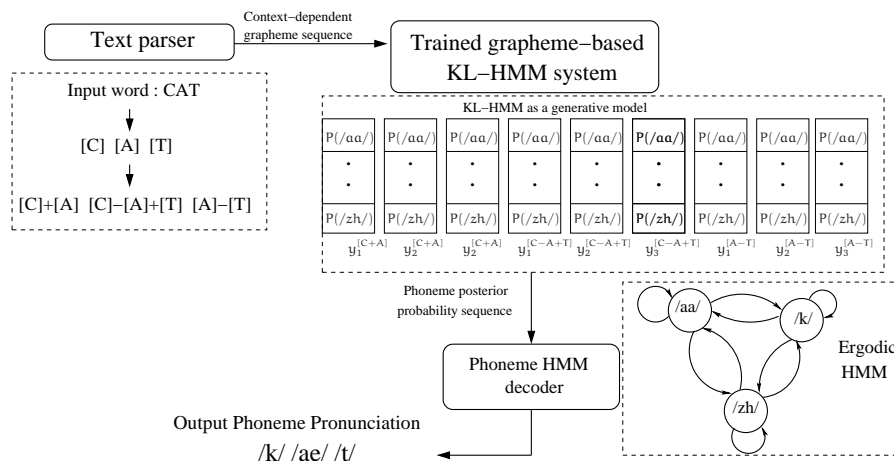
Text parser

Context−dependent grapheme sequence

Trained grapheme−based KL−HMM system

Input word : CAT

[C] [A] [T]

[C]+[A] [C]−[A]+[T] [A]−[T]

KL−HMM as a generative model

| P(/aa/) | P(/aa/) | P(/aa/) | P(/aa/) | P(/aa/) | P(/aa/) | P(/aa/) | P(/aa/) | P(/aa/) |
|---|---|---|---|---|---|---|---|---|
| . | . | . | . | . | . | . | . | . |
| . | . | . | . | . | . | . | . | . |
| P(/zh/) | P(/zh/) | P(/zh/) | P(/zh/) | P(/zh/) | P(/zh/) | P(/zh/) | P(/zh/) | P(/zh/) |

$y_1^{[C+A]}$ $y_2^{[C+A]}$ $y_3^{[C+A]}$ $y_1^{[C-A+T]}$ $y_2^{[C-A+T]}$ $y_3^{[C-A+T]}$ $y_1^{[A-T]}$ $y_2^{[A-T]}$ $y_3^{[A-T]}$

Phoneme posterior probability sequence

/aa/

/k/

/zh/

Ergodic HMM

Phoneme HMM decoder

Output Phoneme Pronunciation

/k/ /ae/ /t/